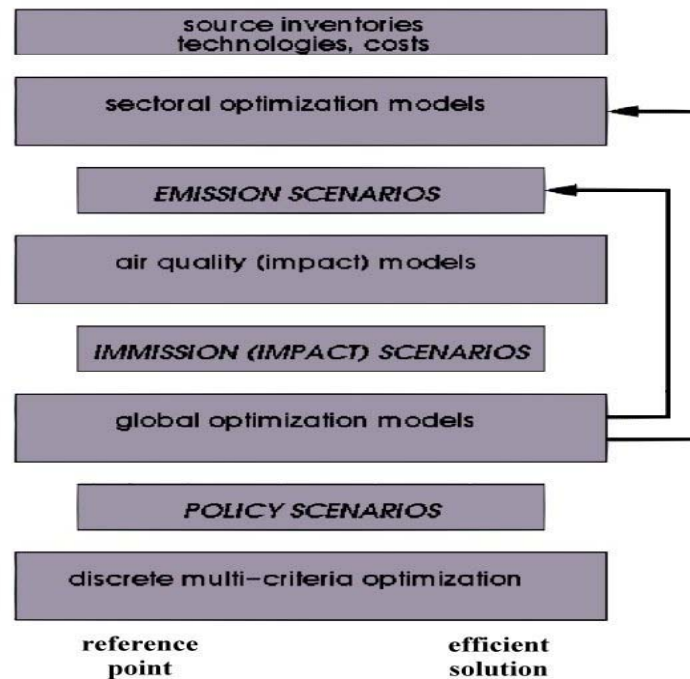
source inventories
technologies, costs

sectoral optimization models

EMISSION SCENARIOS

air quality (impact) models

IMMISSION (IMPACT) SCENARIOS

global optimization models

POLICY SCENARIOS

discrete multi-criteria optimization

reference point

efficient solution